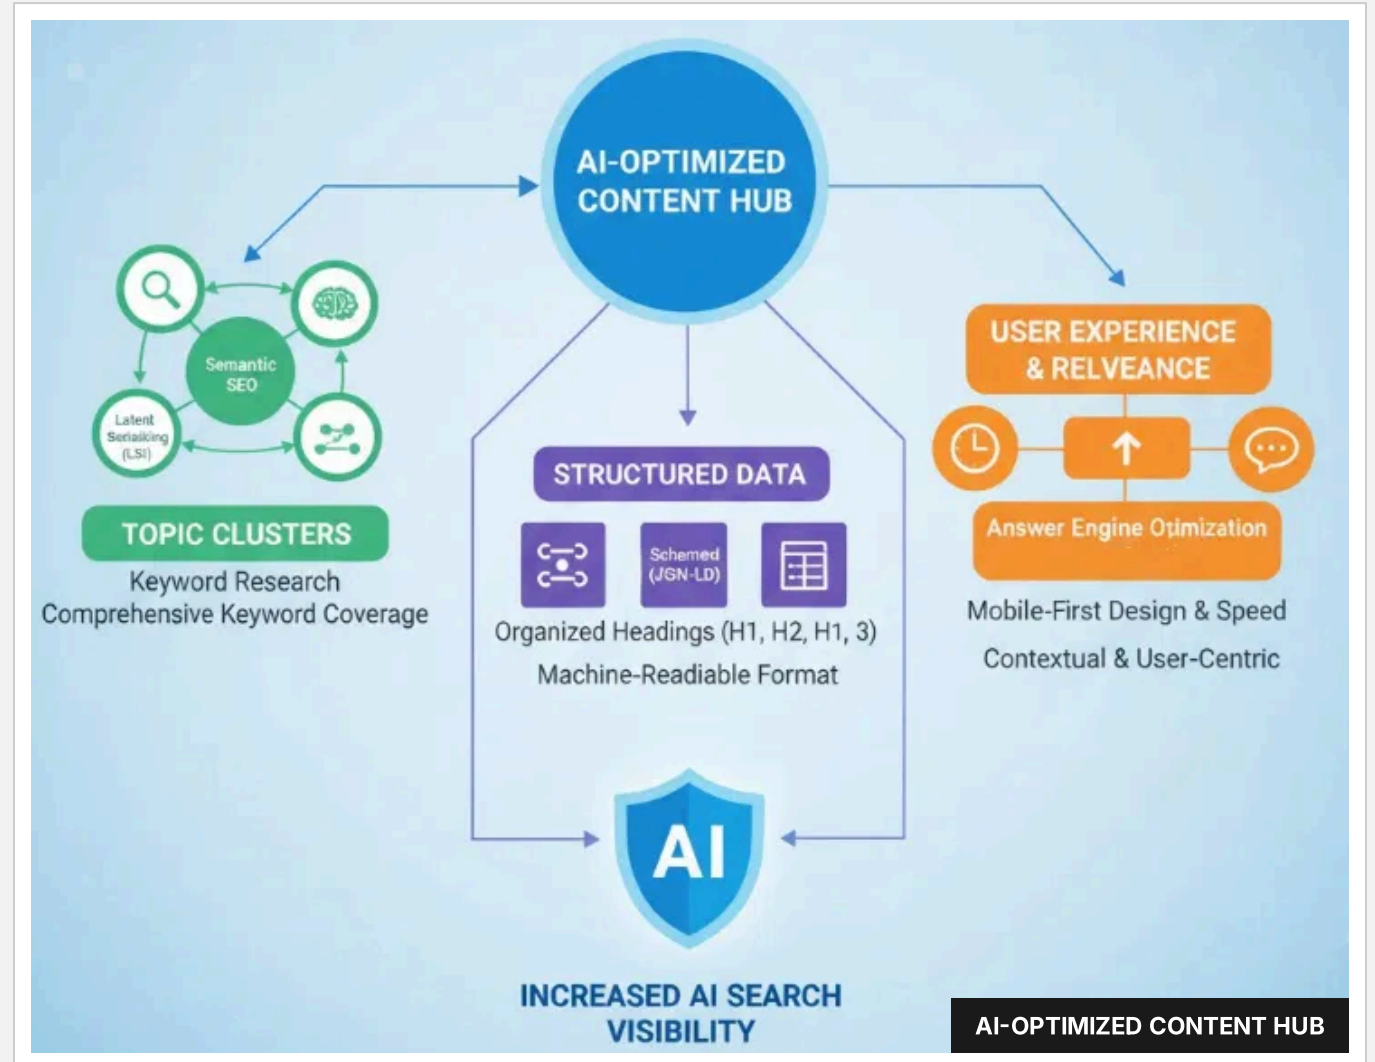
AI-OPTIMIZED CONTENT HUB

Semantic SEO

Latent Seriaiking (LSI)

TOPIC CLUSTERS

Keyword Research
Comprehensive Keyword Coverage

STRUCTURED DATA

Schemed (JGN-LD)

Organized Headings (H1, H2, H1, 3)

Machine-Readiable Format

USER EXPERIENCE & RELVEANCE

Answer Engine Otimization

Mobile-First Design & Speed

Contextual & User-Centric

AI

INCREASED AI SEARCH VISIBILITY

AI-OPTIMIZED CONTENT HUB